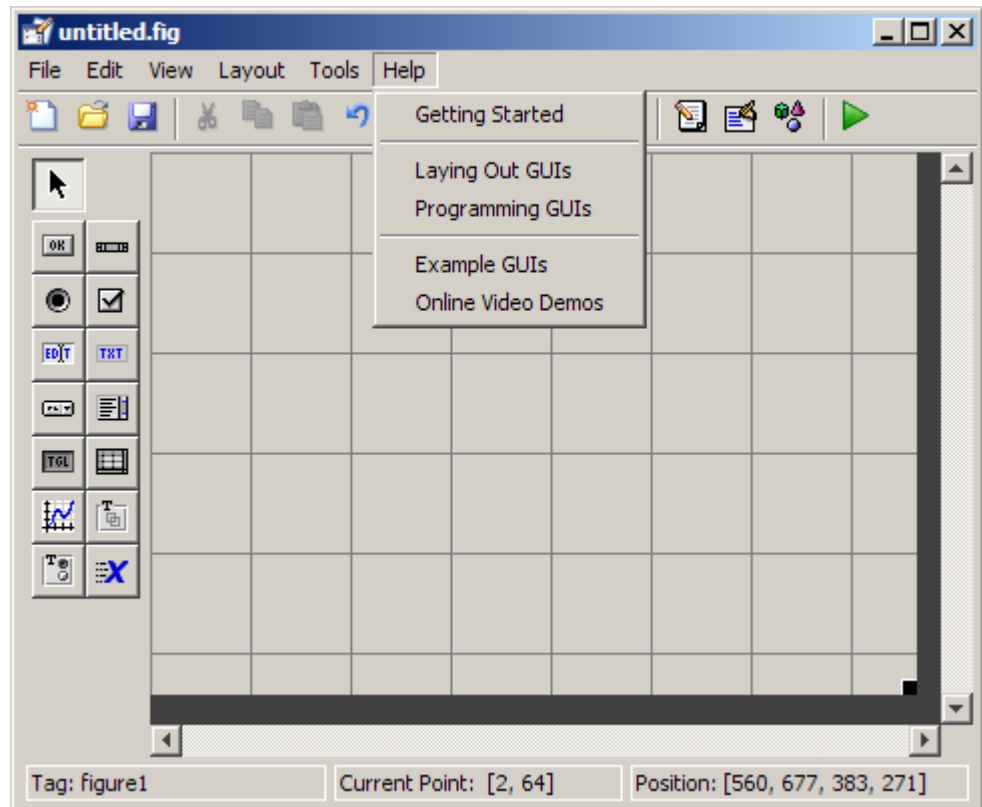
untitled.fig

File Edit View Layout Tools Help

Getting Started

Laying Out GUIs
Programming GUIs

Example GUIs
Online Video Demos

OK
EDIT
TXT
TGL

Tag: figure1
Current Point: [2, 64]
Position: [560, 677, 383, 271]